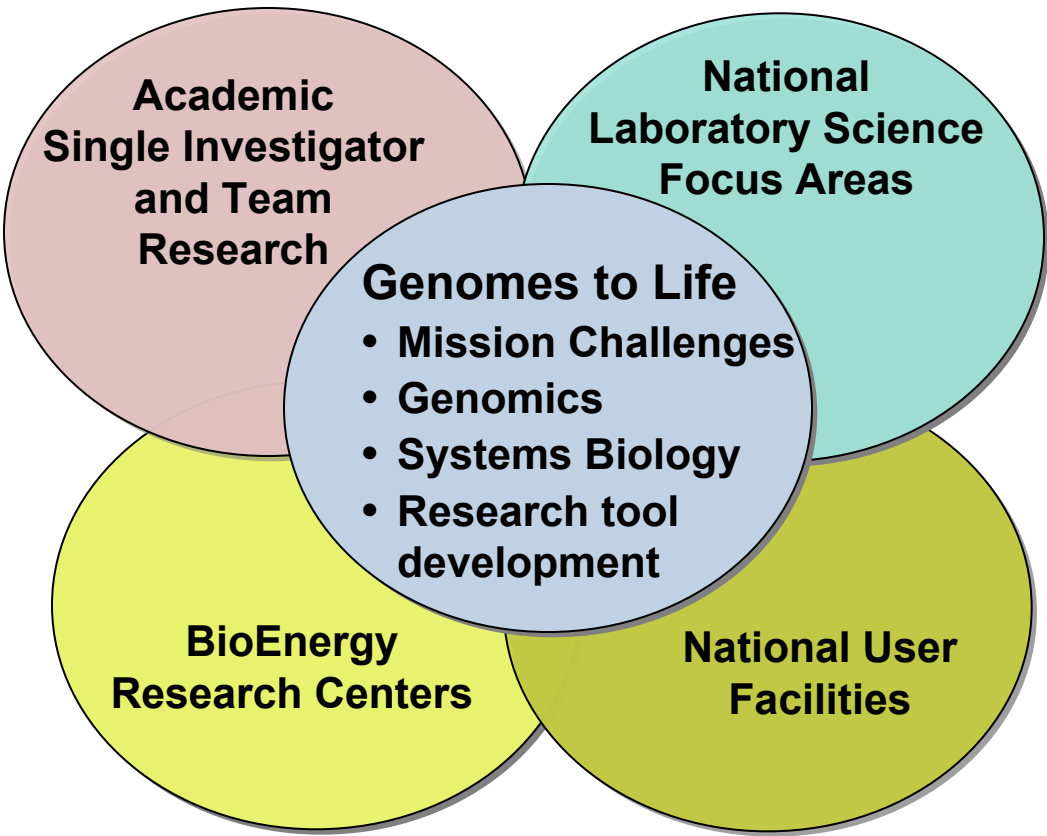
Academic Single Investigator and Team Research

National Laboratory Science Focus Areas

Genomes to Life
• Mission Challenges
• Genomics
• Systems Biology
• Research tool development

BioEnergy Research Centers

National User Facilities